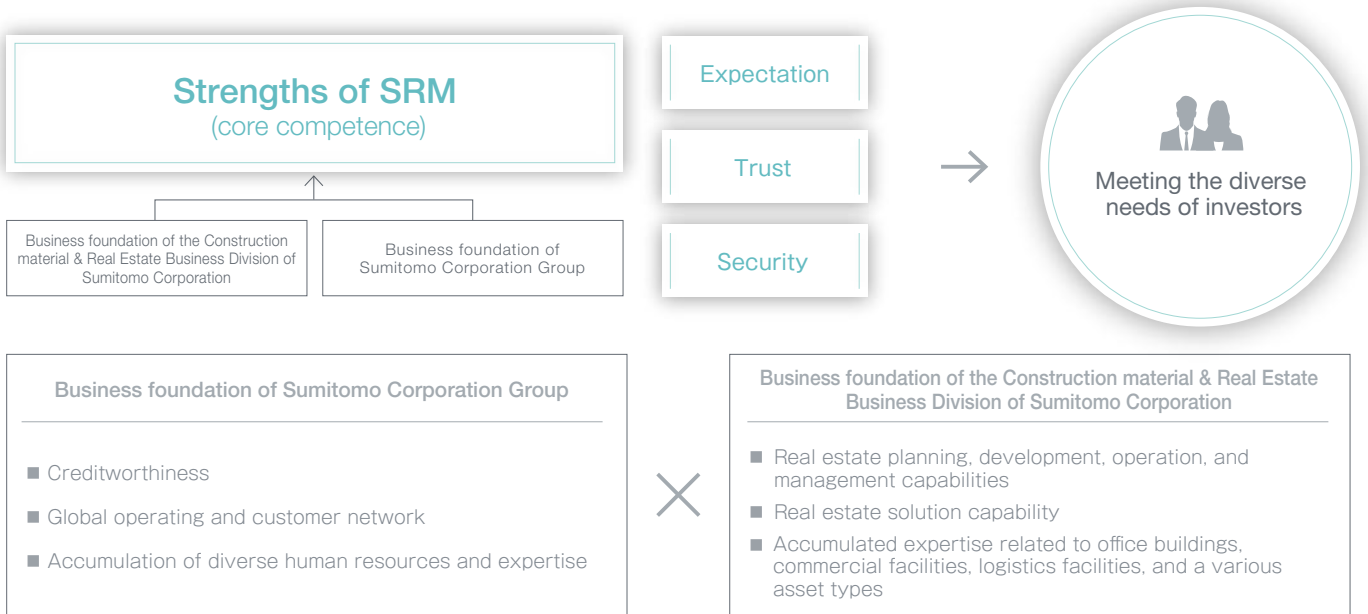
Strengths of SRM
(core competence)

Business foundation of the Construction material & Real Estate Business Division of Sumitomo Corporation

Business foundation of Sumitomo Corporation Group

Expectation

Trust

Security

Meeting the diverse needs of investors

Business foundation of Sumitomo Corporation Group

■ Creditworthiness

■ Global operating and customer network

■ Accumulation of diverse human resources and expertise

Business foundation of the Construction material & Real Estate Business Division of Sumitomo Corporation

■ Real estate planning, development, operation, and management capabilities

■ Real estate solution capability

■ Accumulated expertise related to office buildings, commercial facilities, logistics facilities, and a various asset types